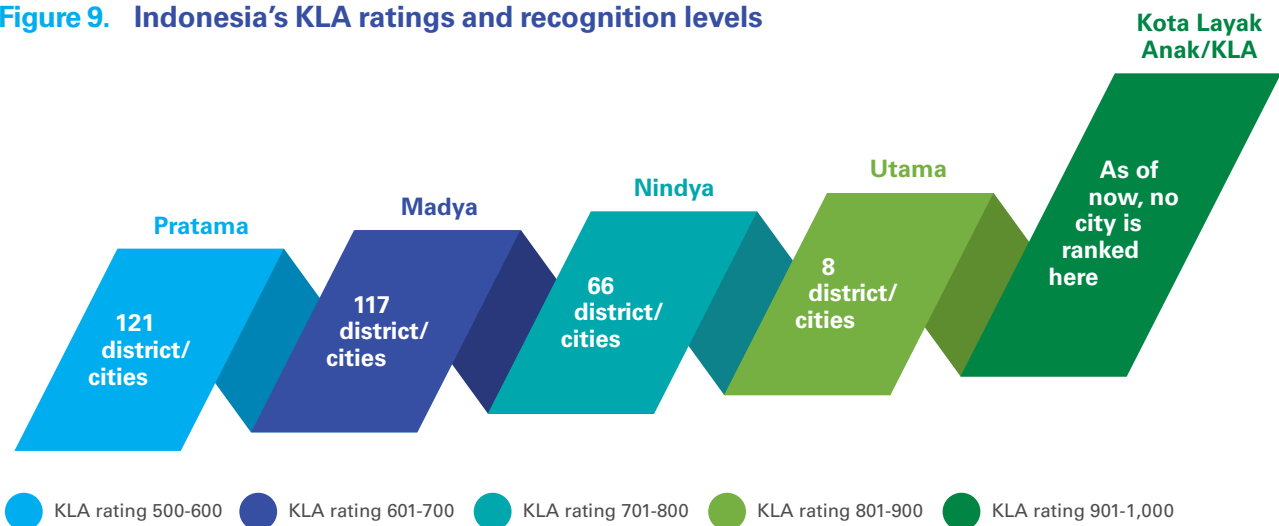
Figure 9. Indonesia's KLA ratings and recognition levels

Kota Layak Anak/KLA

Pratama
121 district/ cities

Madya
117 district/ cities

Nindya
66 district/ cities

Utama
8 district/ cities

As of now, no city is ranked here

KLA rating 500-600
KLA rating 601-700
KLA rating 701-800
KLA rating 801-900
KLA rating 901-1,000